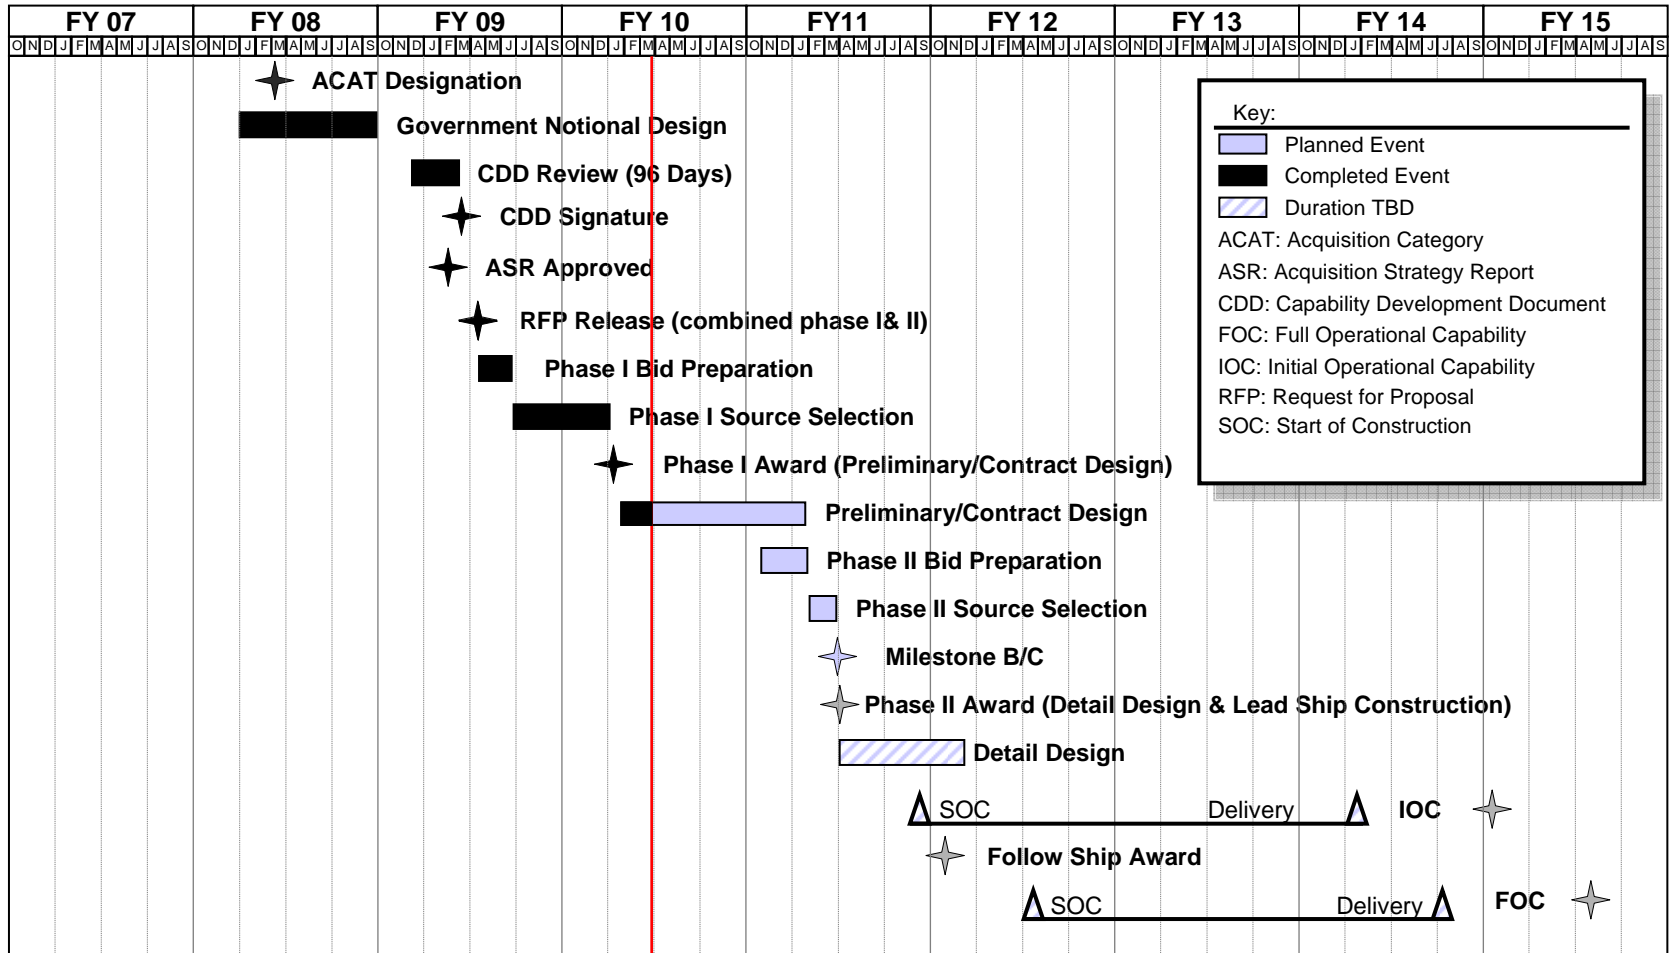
| FY 07 | FY 08 | FY 09 | FY 10 | FY11 | FY 12 | FY 13 | FY 14 | FY 15 |
|---|---|---|---|---|---|---|---|---|
| O N D J F M A M J J A S | O N D J F M A M J J A S | O N D J F M A M J J A S | O N D J F M A M J J A S | O N D J F M A M J J A S | O N D J F M A M J J A S | O N D J F M A M J J A S | O N D J F M A M J J A S | O N D J F M A M J J A S |

ACAT Designation
Government Notional Design
CDD Review (96 Days)
CDD Signature
ASR Approved
RFP Release (combined phase I& II)
Phase I Bid Preparation
Phase I Source Selection
Phase I Award (Preliminary/Contract Design)
Preliminary/Contract Design
Phase II Bid Preparation
Phase II Source Selection
Milestone B/C
Phase II Award (Detail Design & Lead Ship Construction)
Detail Design
SOC Delivery IOC
Follow Ship Award
SOC Delivery FOC

Key:
Planned Event
Completed Event
Duration TBD
ACAT: Acquisition Category
ASR: Acquisition Strategy Report
CDD: Capability Development Document
FOC: Full Operational Capability
IOC: Initial Operational Capability
RFP: Request for Proposal
SOC: Start of Construction